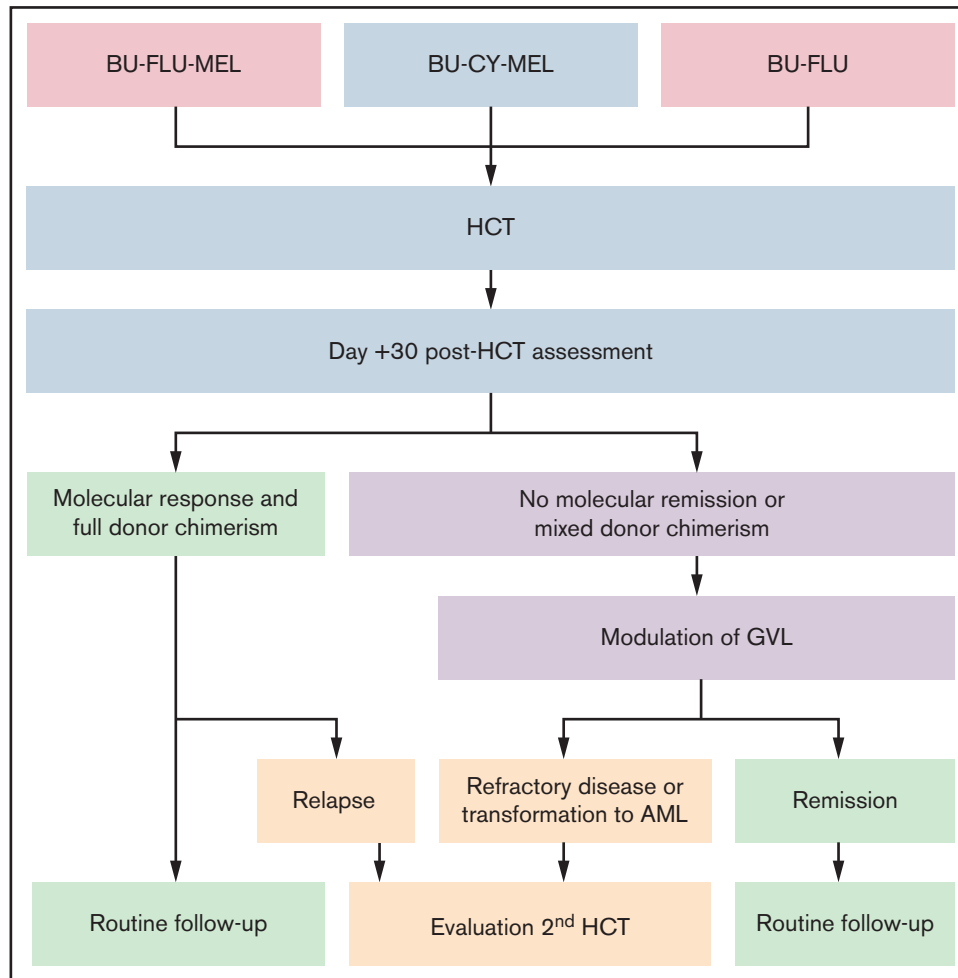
BU-FLU-MEL

BU-CY-MEL

BU-FLU

HCT

Day +30 post-HCT assessment

Molecular response and full donor chimerism

No molecular remission or mixed donor chimerism

Modulation of GVL

Relapse

Refractory disease or transformation to AML

Remission

Routine follow-up

Evaluation 2$^{nd}$ HCT

Routine follow-up